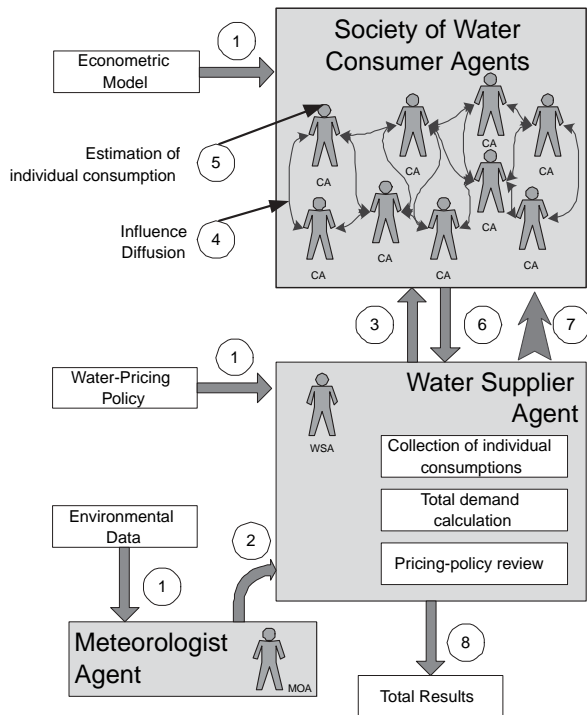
1

Econometric Model

Society of Water Consumer Agents

Estimation of individual consumption

5

Influence Diffusion

4

CA

CA

CA

CA

CA

CA

CA

CA

CA

CA

3

6

7

1

Water-Pricing Policy

Water Supplier Agent

WSA

Collection of individual consumptions

Total demand calculation

Pricing-policy review

Environmental Data

2

1

Meteorologist Agent

MOA

8

Total Results